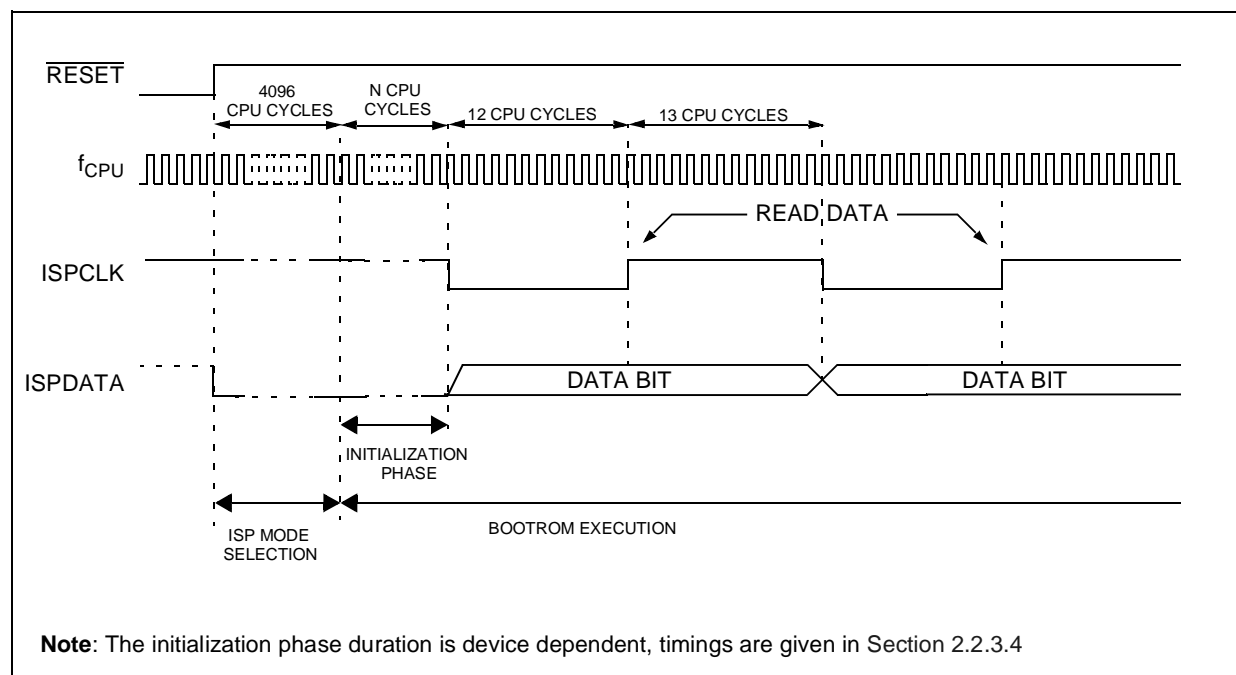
$\overline{RESET}$

4096 CPU CYCLES

N CPU CYCLES

12 CPU CYCLES

13 CPU CYCLES

$f_{CPU}$

READ DATA

ISPCLK

ISPDATA

DATA BIT

DATA BIT

INITIALIZATION PHASE

ISP MODE SELECTION

BOOTROM EXECUTION

**Note**: The initialization phase duration is device dependent, timings are given in Section 2.2.3.4